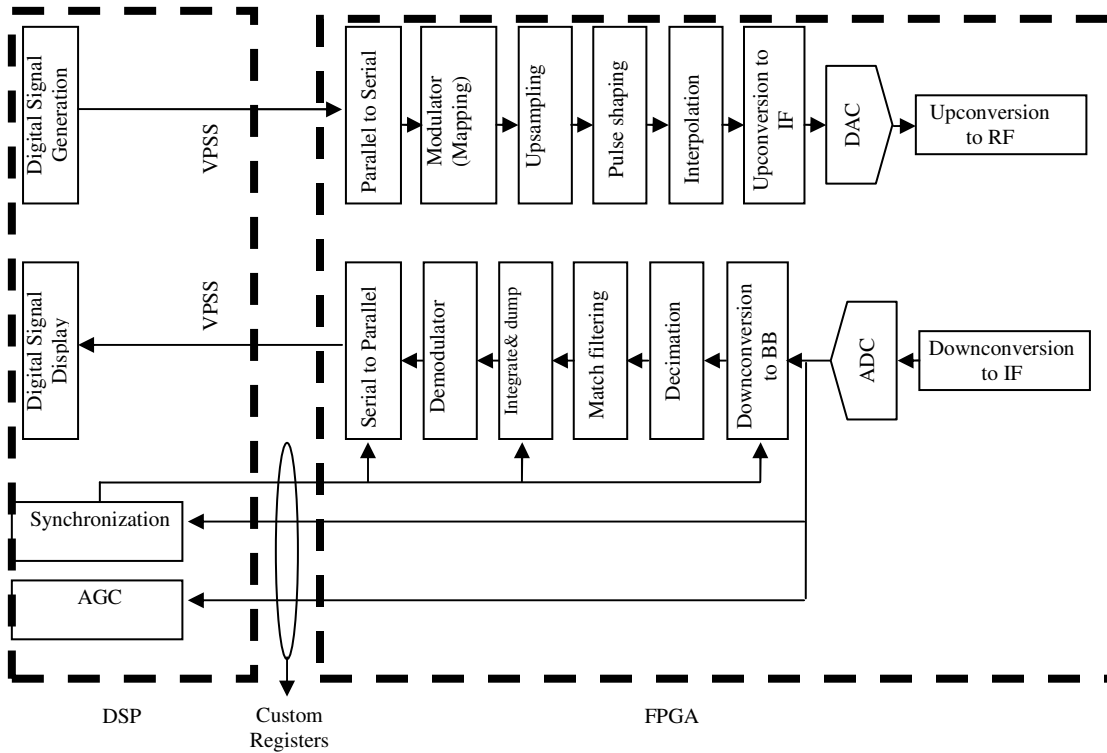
Digital Signal Generation

VPSS

Parallel to Serial

Modulator (Mapping)

Upsampling

Pulse shaping

Interpolation

Upconversion to IF

DAC

Upconversion to RF

Digital Signal Display

VPSS

Serial to Parallel

Demodulator

Integrate& dump

Match filtering

Decimation

Downconversion to BB

ADC

Downconversion to IF

Synchronization

AGC

DSP

Custom Registers

FPGA